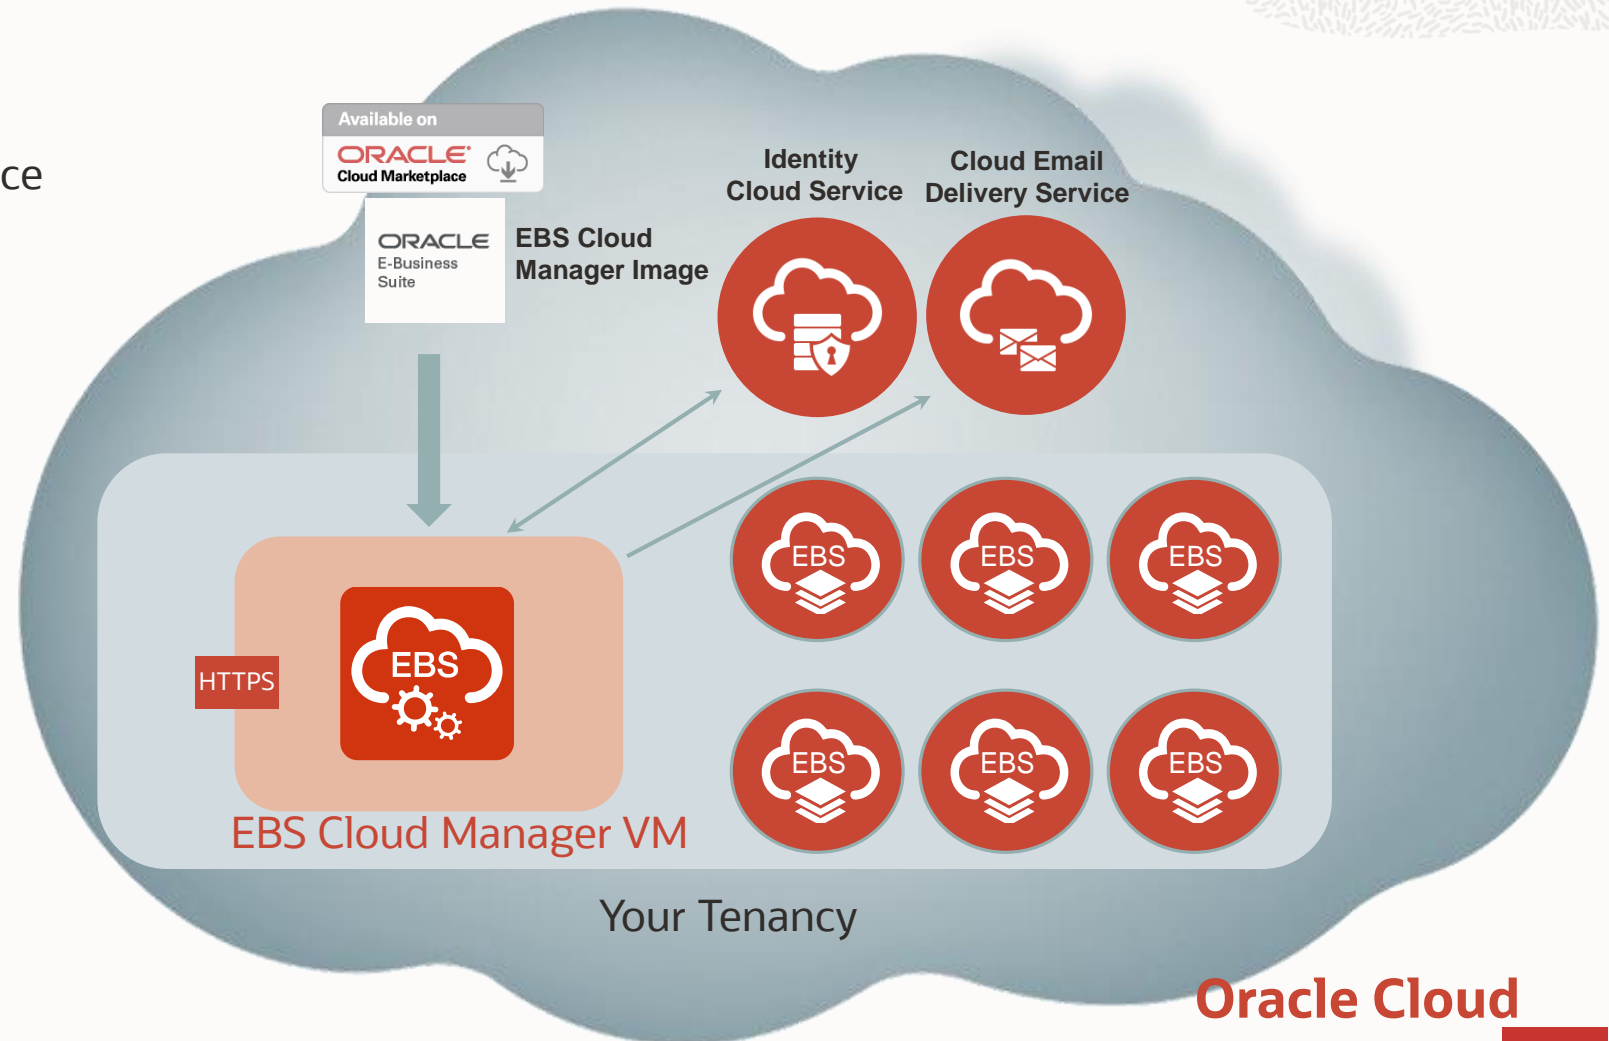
ce

Available on
ORACLE
Cloud Marketplace

ORACLE
E-Business
Suite

EBS Cloud
Manager Image

Identity
Cloud Service

Cloud Email
Delivery Service

HTTPS

EBS

EBS Cloud Manager VM

EBS

EBS

EBS

EBS

EBS

EBS

Your Tenancy

Oracle Cloud